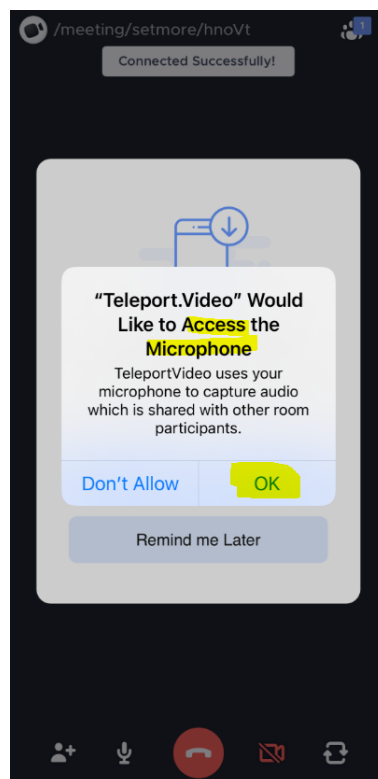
/meeting/setmore/hnoVt

1

Connected Successfully!

“Teleport.Video” Would Like to Access the Microphone

TeleportVideo uses your microphone to capture audio which is shared with other room participants.

Don’t Allow

OK

Remind me Later